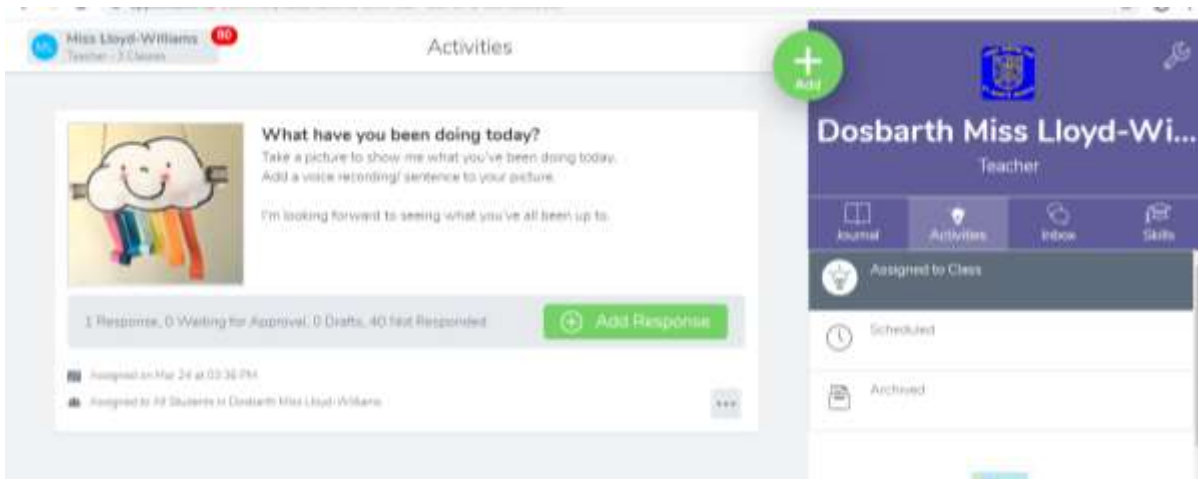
ML Miss Lloyd-Williams 80
Teacher - 3 Classes

Activities

Add

What have you been doing today?
Take a picture to show me what you've been doing today.
Add a voice recording/ sentence to your picture.

I'm looking forward to seeing what you've all been up to.

1 Response, 0 Waiting for Approval, 0 Drafts, 40 Not Responded

Add Response

Assigned on Mar 24 at 03:36 PM

Assigned to All Students in Dosbarth Miss Lloyd-Williams

...

Dosbarth Miss Lloyd-Wi...

Teacher

Journal
Activities
Inbox
Skills

Assigned to Class

Scheduled

Archived